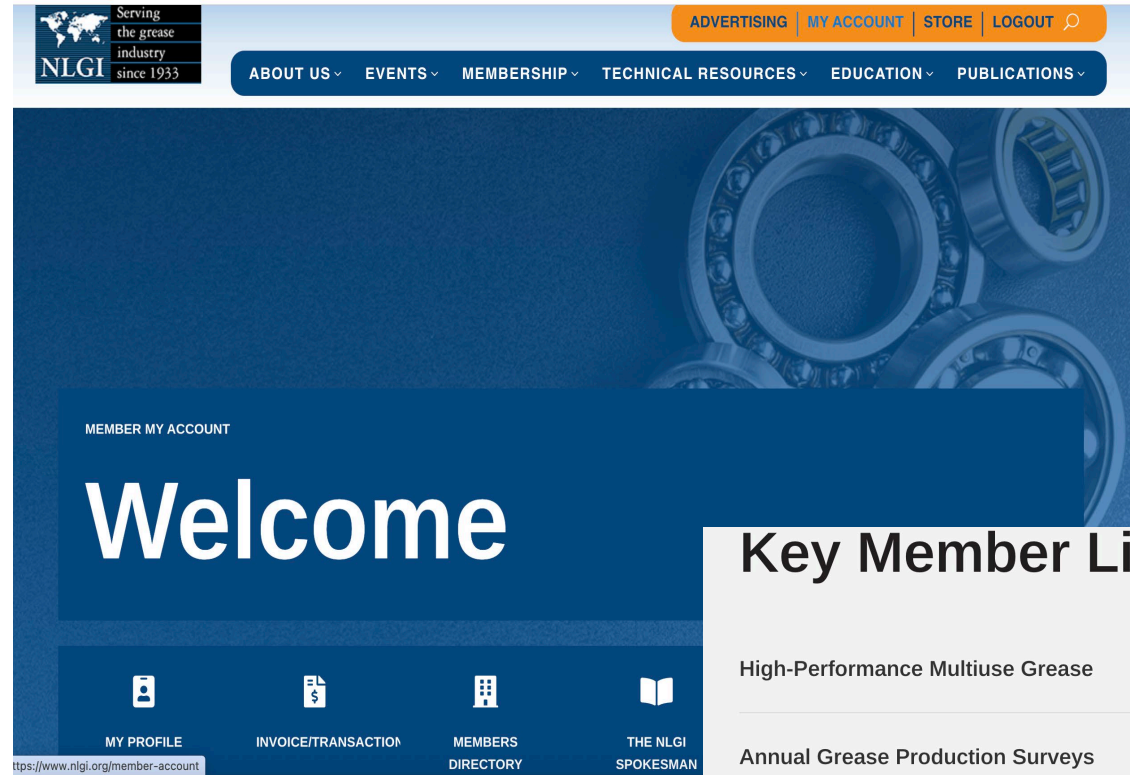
Serving the grease industry NLGI since 1933

ADVERTISING | MY ACCOUNT | STORE | LOGOUT

ABOUT US EVENTS MEMBERSHIP TECHNICAL RESOURCES EDUCATION PUBLICATIONS

MEMBER MY ACCOUNT

Welcome

Key Member Li

High-Performance Multiuse Grease

Annual Grease Production Surveys

MY PROFILE

INVOICE/TRANSACTIOI

MEMBERS DIRECTORY

THE NLGI SPOKESMAN

https://www.nlgi.org/member-account